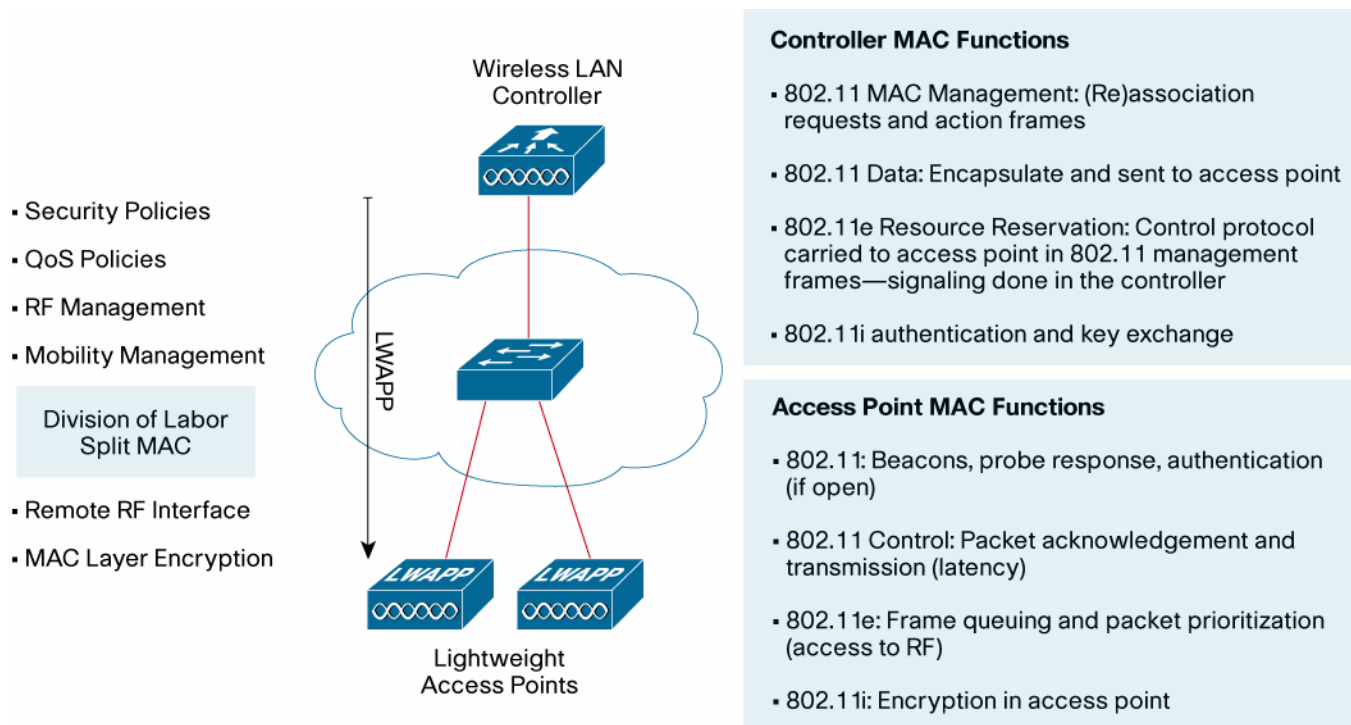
Wireless LAN Controller

- Security Policies
- QoS Policies
- RF Management
- Mobility Management

Division of Labor
Split MAC

- Remote RF Interface
- MAC Layer Encryption

LWAPP

LWAPP

LWAPP

Lightweight Access Points

Controller MAC Functions

- 802.11 MAC Management: (Re)association requests and action frames
- 802.11 Data: Encapsulate and sent to access point
- 802.11e Resource Reservation: Control protocol carried to access point in 802.11 management frames—signaling done in the controller
- 802.11i authentication and key exchange

Access Point MAC Functions

- 802.11: Beacons, probe response, authentication (if open)
- 802.11 Control: Packet acknowledgement and transmission (latency)
- 802.11e: Frame queuing and packet prioritization (access to RF)
- 802.11i: Encryption in access point